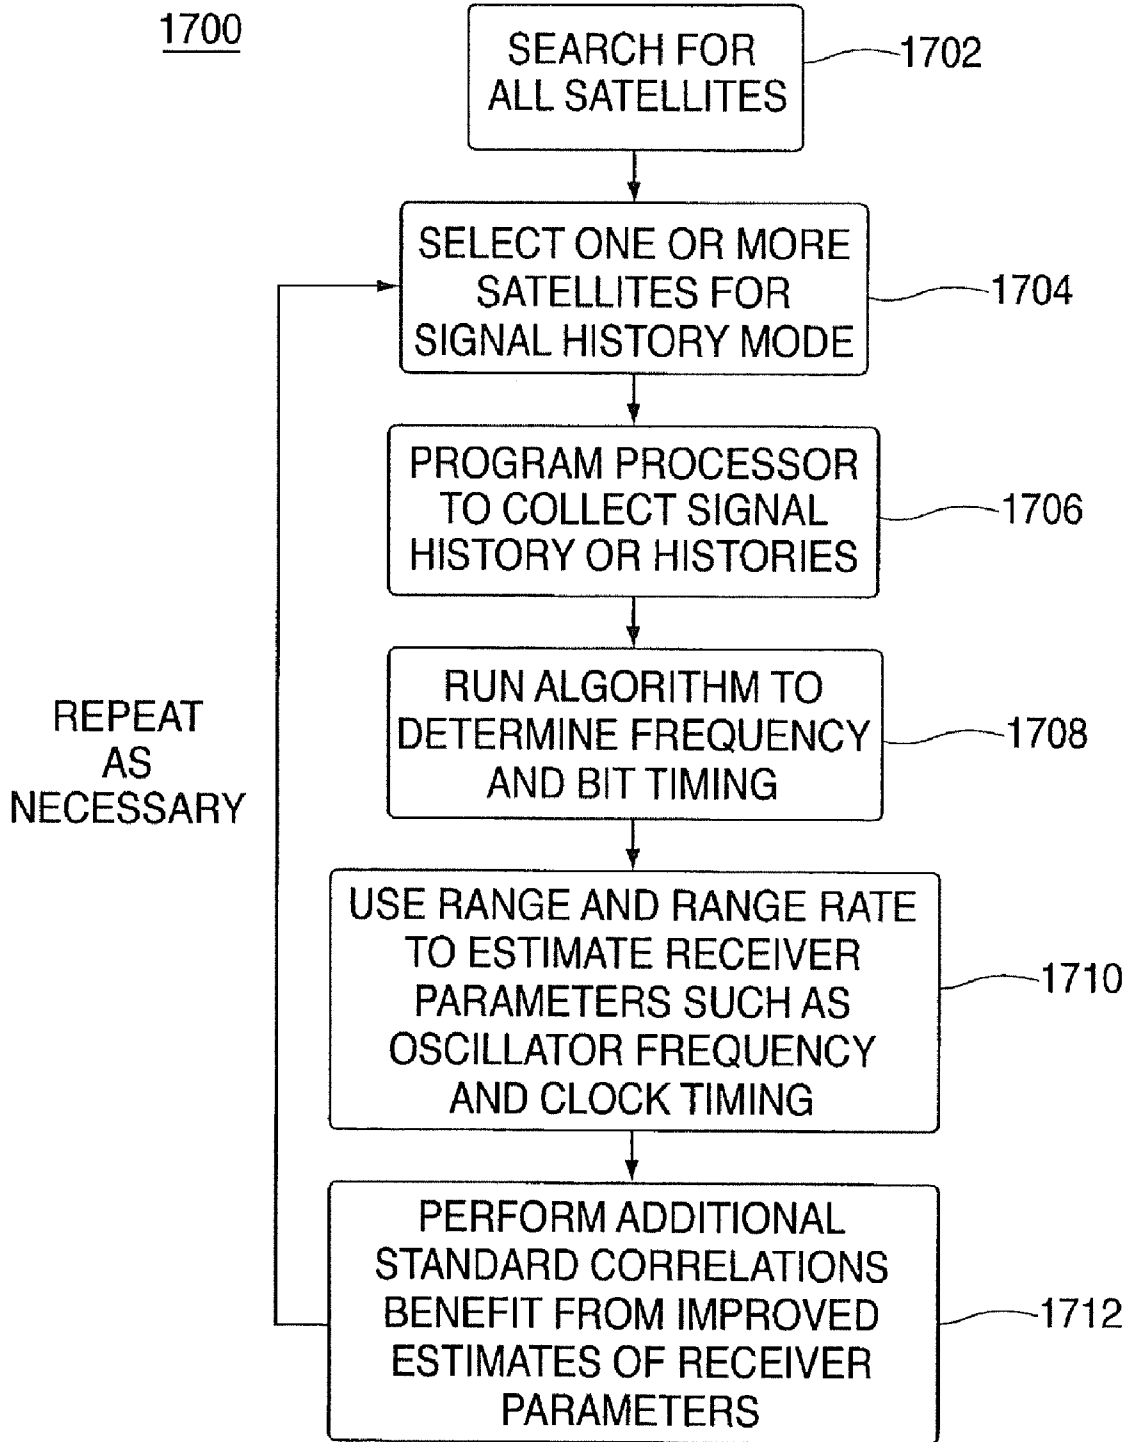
1700

SEARCH FOR ALL SATELLITES

1702

SELECT ONE OR MORE SATELLITES FOR SIGNAL HISTORY MODE

1704

PROGRAM PROCESSOR TO COLLECT SIGNAL HISTORY OR HISTORIES

1706

REPEAT AS NECESSARY

RUN ALGORITHM TO DETERMINE FREQUENCY AND BIT TIMING

1708

USE RANGE AND RANGE RATE TO ESTIMATE RECEIVER PARAMETERS SUCH AS OSCILLATOR FREQUENCY AND CLOCK TIMING

1710

PERFORM ADDITIONAL STANDARD CORRELATIONS BENEFIT FROM IMPROVED ESTIMATES OF RECEIVER PARAMETERS

1712